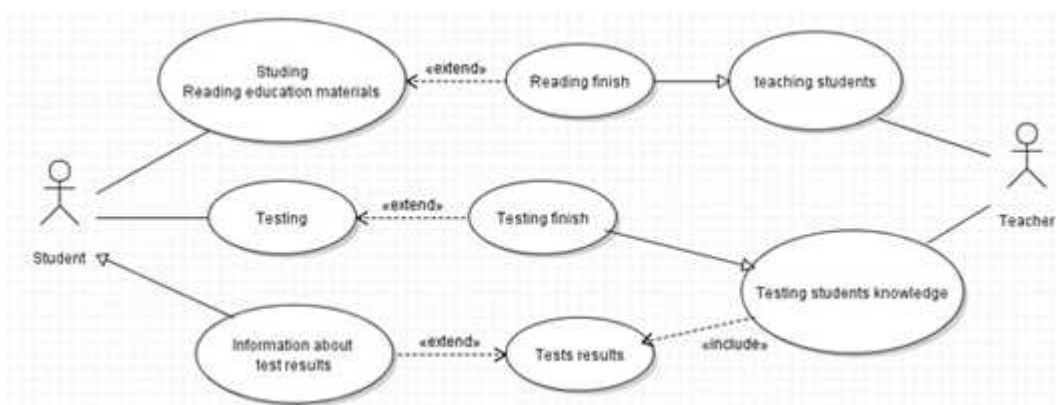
Studing
Reading education materials

«extend»

Reading finish

teaching students

Student

Testing

«extend»

Testing finish

Teacher

Testing students knowledge

Information about test results

«extend»

Tests results

«include»